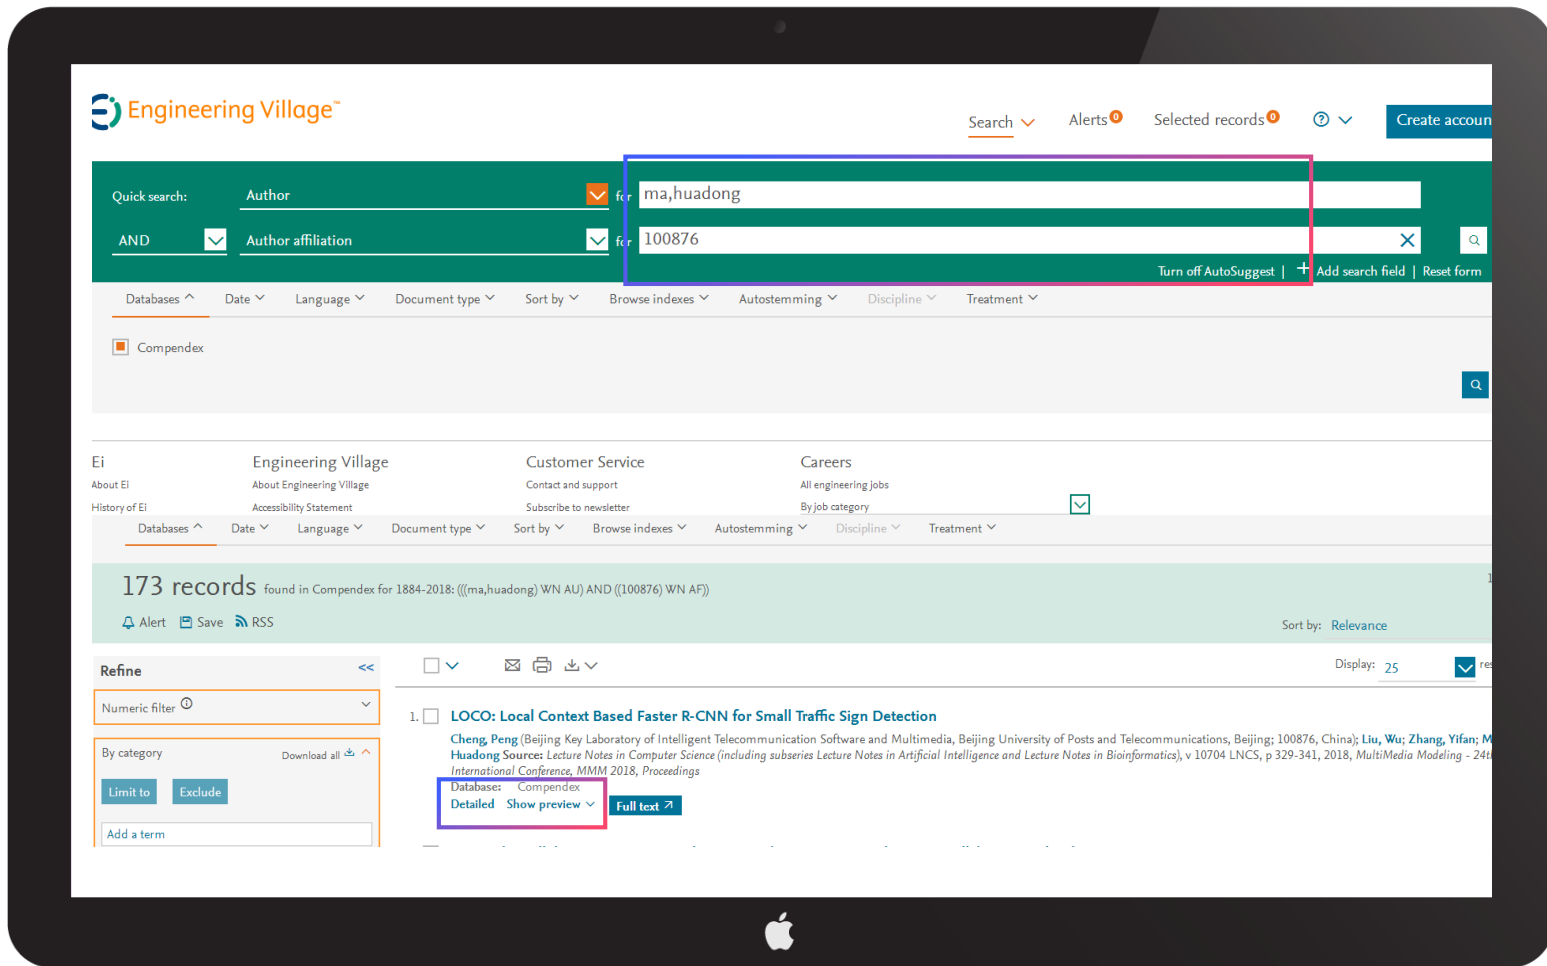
Engineering Village™

Search Alerts 0 Selected records 0 Create accoun

Quick search: Author for ma,huadong

AND Author affiliation for 100876

Turn off AutoSuggest | + Add search field | Reset form

Databases Date Language Document type Sort by Browse indexes Autostemming Discipline Treatment

Compendex

Ei
About Ei
History of Ei

Engineering Village
About Engineering Village
Accessibility Statement

Customer Service
Contact and support
Subscribe to newsletter

Careers
All engineering jobs
By job category

Databases Date Language Document type Sort by Browse indexes Autostemming Discipline Treatment

173 records found in Compendex for 1884-2018: (((ma,huadong) WN AU) AND ((100876) WN AF))

Alert Save RSS

Sort by: Relevance

Refine <<

Numeric filter

By category Download all

Limit to Exclude

Add a term

Display: 25

1. LOCO: Local Context Based Faster R-CNN for Small Traffic Sign Detection

Cheng, Peng (Beijing Key Laboratory of Intelligent Telecommunication Software and Multimedia, Beijing University of Posts and Telecommunications, Beijing; 100876, China); Liu, Wu; Zhang, Yifan; M Huadong Source: Lecture Notes in Computer Science (including subseries Lecture Notes in Artificial Intelligence and Lecture Notes in Bioinformatics), v 10704 LNCS, p 329-341, 2018, MultiMedia Modeling - 24t International Conference, MMM 2018, Proceedings

Database: Compendex

Detailed Show preview Full text